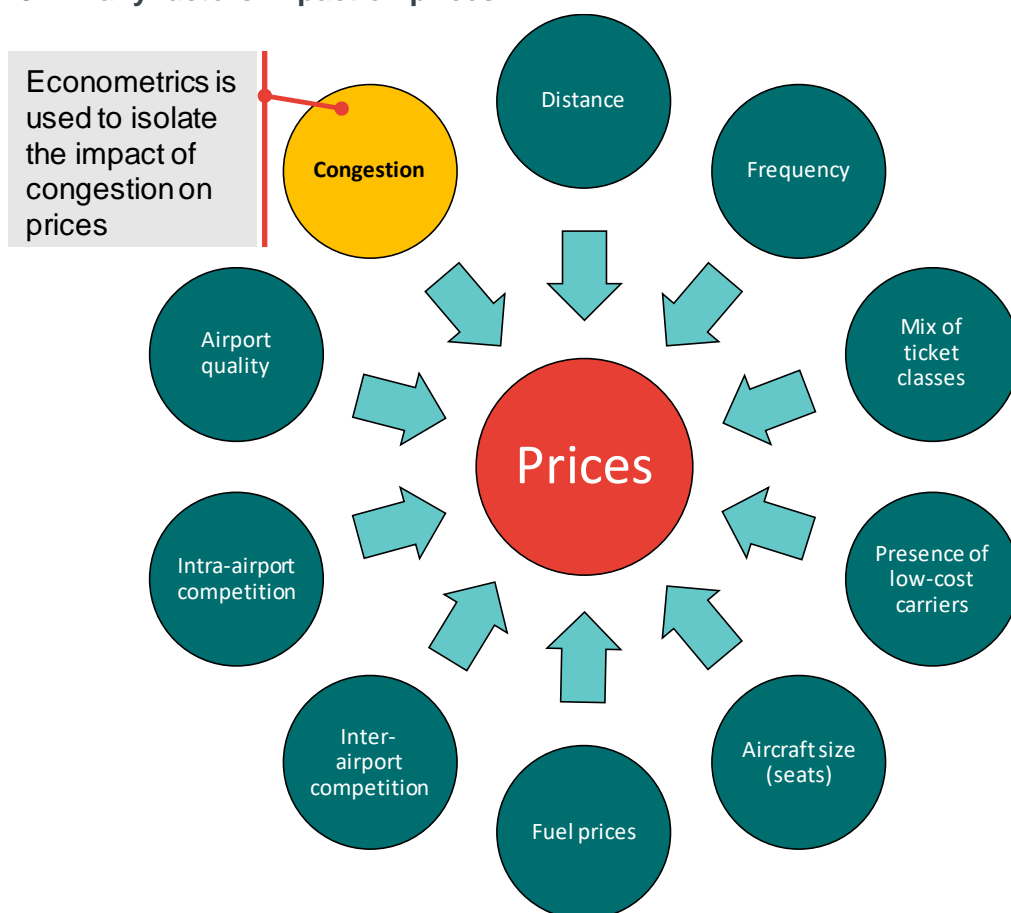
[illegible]

Econometrics is used to isolate the impact of congestion on prices

Congestion

Distance

Frequency

Airport quality

Mix of ticket classes

Prices

Intra-airport competition

Presence of low-cost carriers

Inter-airport competition

Aircraft size (seats)

Fuel prices